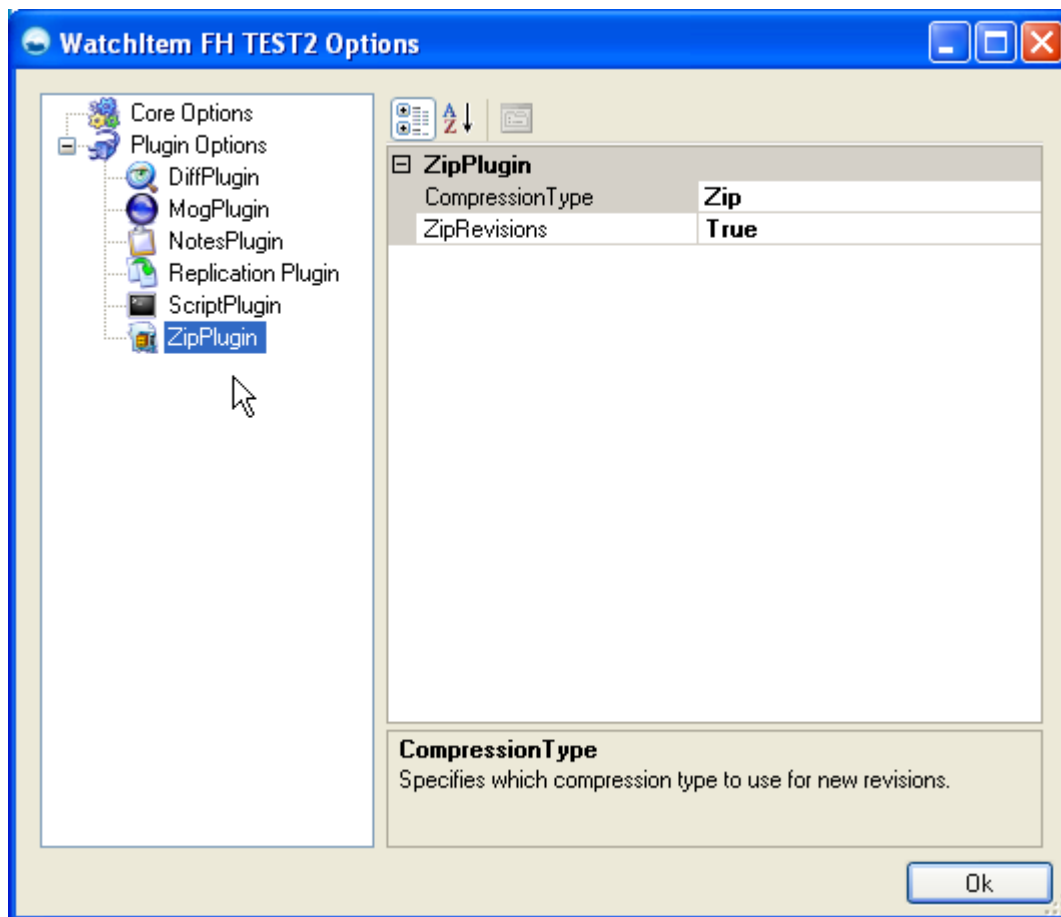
WatchItem FH TEST2 Options

Core Options
Plugin Options
DiffPlugin
MogPlugin
NotesPlugin
Replication Plugin
ScriptPlugin
ZipPlugin

ZipPlugin

| CompressionType | Zip |
|---|---|
| ZipRevisions | True |

CompressionType
Specifies which compression type to use for new revisions.

Ok